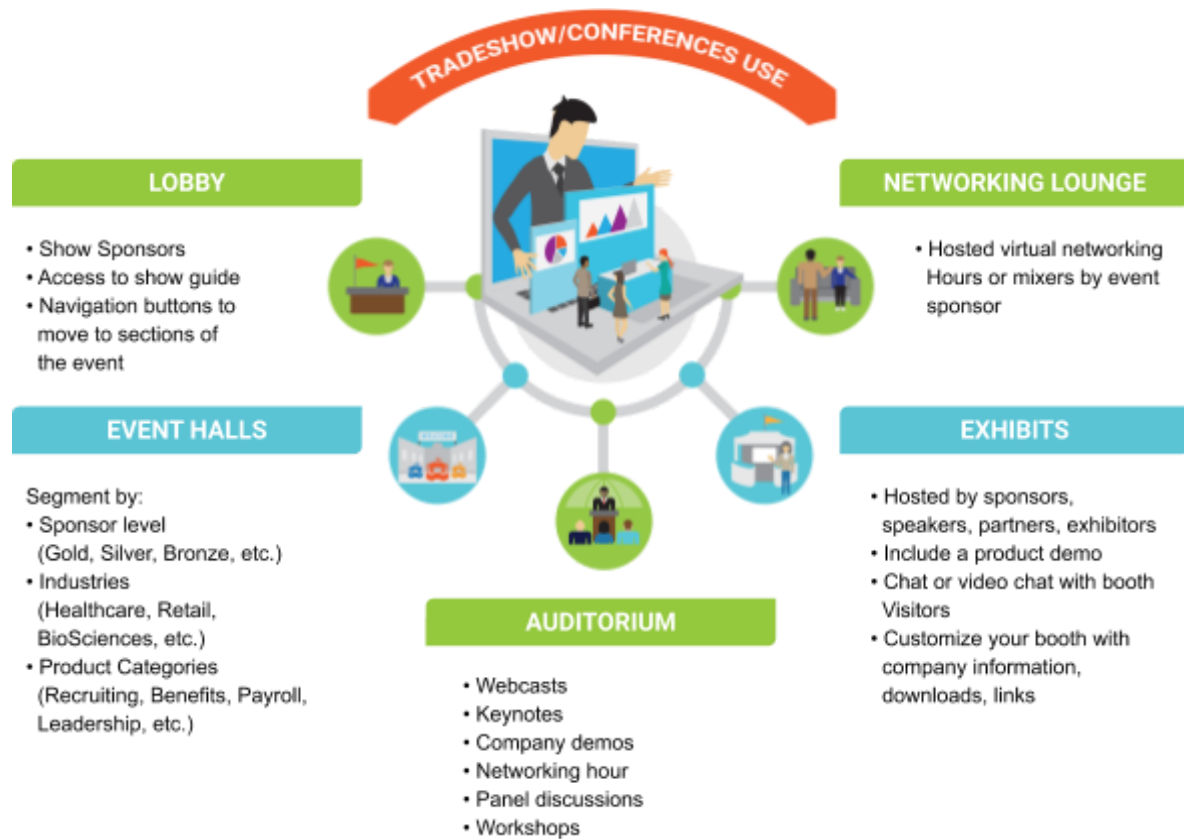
TRADESHOW/CONFERENCES USE

LOBBY

• Show Sponsors
• Access to show guide
• Navigation buttons to move to sections of the event

NETWORKING LOUNGE

• Hosted virtual networking Hours or mixers by event sponsor

EVENT HALLS

Segment by:
• Sponsor level (Gold, Silver, Bronze, etc.)
• Industries (Healthcare, Retail, BioSciences, etc.)
• Product Categories (Recruiting, Benefits, Payroll, Leadership, etc.)

EXHIBITS

• Hosted by sponsors, speakers, partners, exhibitors
• Include a product demo
• Chat or video chat with booth Visitors
• Customize your booth with company information, downloads, links

AUDITORIUM

• Webcasts
• Keynotes
• Company demos
• Networking hour
• Panel discussions
• Workshops